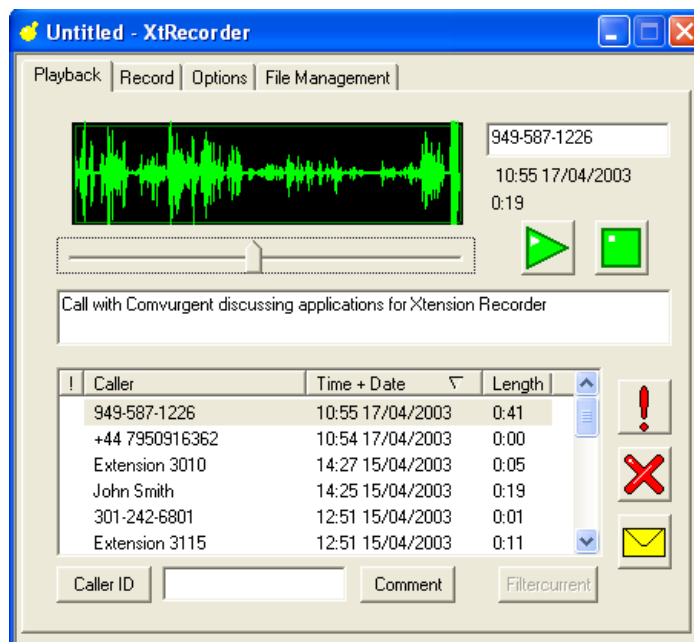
Untitled - XtRecorder

Playback | Record | Options | File Management

949-587-1226
10:55 17/04/2003
0:19

Call with Comvurgent discussing applications for Xtension Recorder

| ! | Caller | Time + Date | Length |
|---|---|---|---|
| | 949-587-1226 | 10:55 17/04/2003 | 0:41 |
| | +44 7950916362 | 10:54 17/04/2003 | 0:00 |
| | Extension 3010 | 14:27 15/04/2003 | 0:05 |
| | John Smith | 14:25 15/04/2003 | 0:19 |
| | 301-242-6801 | 12:51 15/04/2003 | 0:01 |
| | Extension 3115 | 12:51 15/04/2003 | 0:11 |

Caller ID
Comment
Filtercurrent